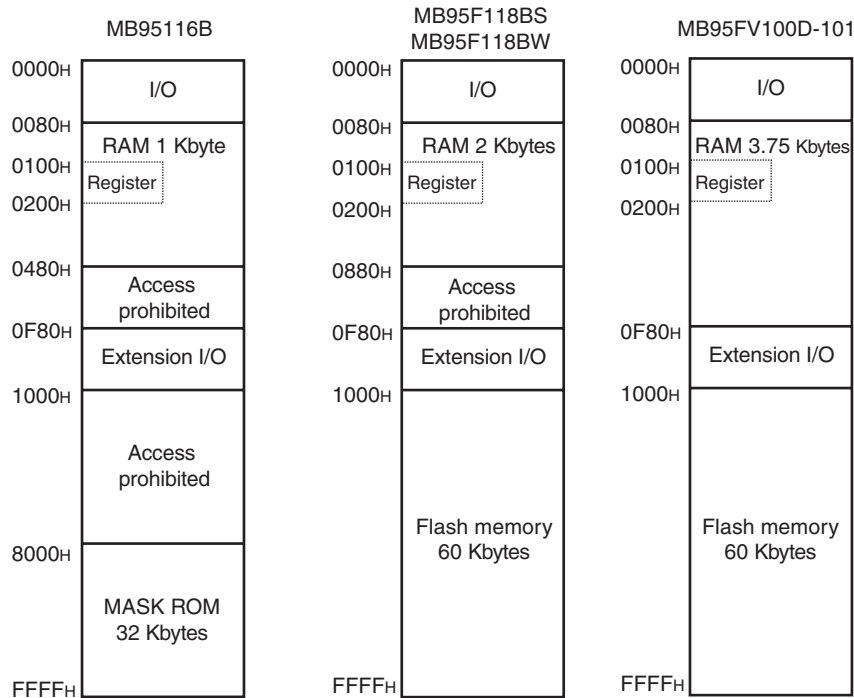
MB95116B

0000H
I/O
0080H
RAM 1 Kbyte
0100H
Register
0200H
0480H
Access prohibited
0F80H
Extension I/O
1000H
Access prohibited
8000H
MASK ROM 32 Kbytes
FFFFH

MB95F118BS
MB95F118BW

0000H
I/O
0080H
RAM 2 Kbytes
0100H
Register
0200H
0880H
Access prohibited
0F80H
Extension I/O
1000H
Flash memory 60 Kbytes
FFFFH

MB95FV100D-101

0000H
I/O
0080H
RAM 3.75 Kbytes
0100H
Register
0200H
0F80H
Extension I/O
1000H
Flash memory 60 Kbytes
FFFFH